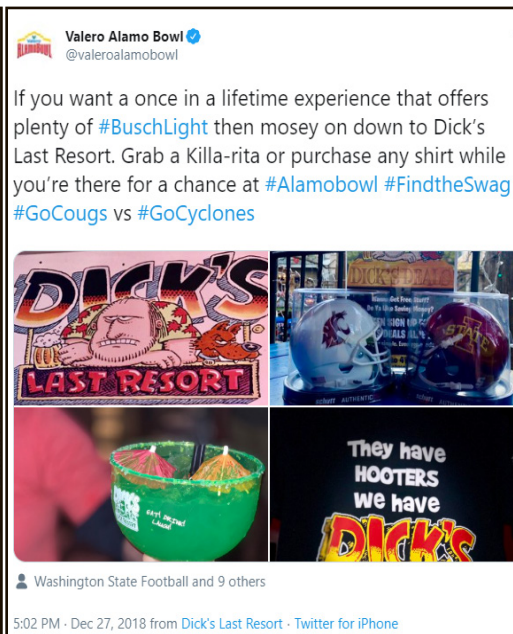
Valero Alamo Bowl
@valeroalamobowl

If you want a once in a lifetime experience that offers plenty of #BuschLight then mosey on down to Dick's Last Resort. Grab a Killa-rita or purchase any shirt while you're there for a chance at #Alamobowl #FindtheSwag #GoCougs vs #GoCyclones

DICK'S
LAST RESORT

DICK'S DEALS
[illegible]

They have HOOTERS we have DICK'S

Washington State Football and 9 others

5:02 PM · Dec 27, 2018 from Dick's Last Resort · Twitter for iPhone